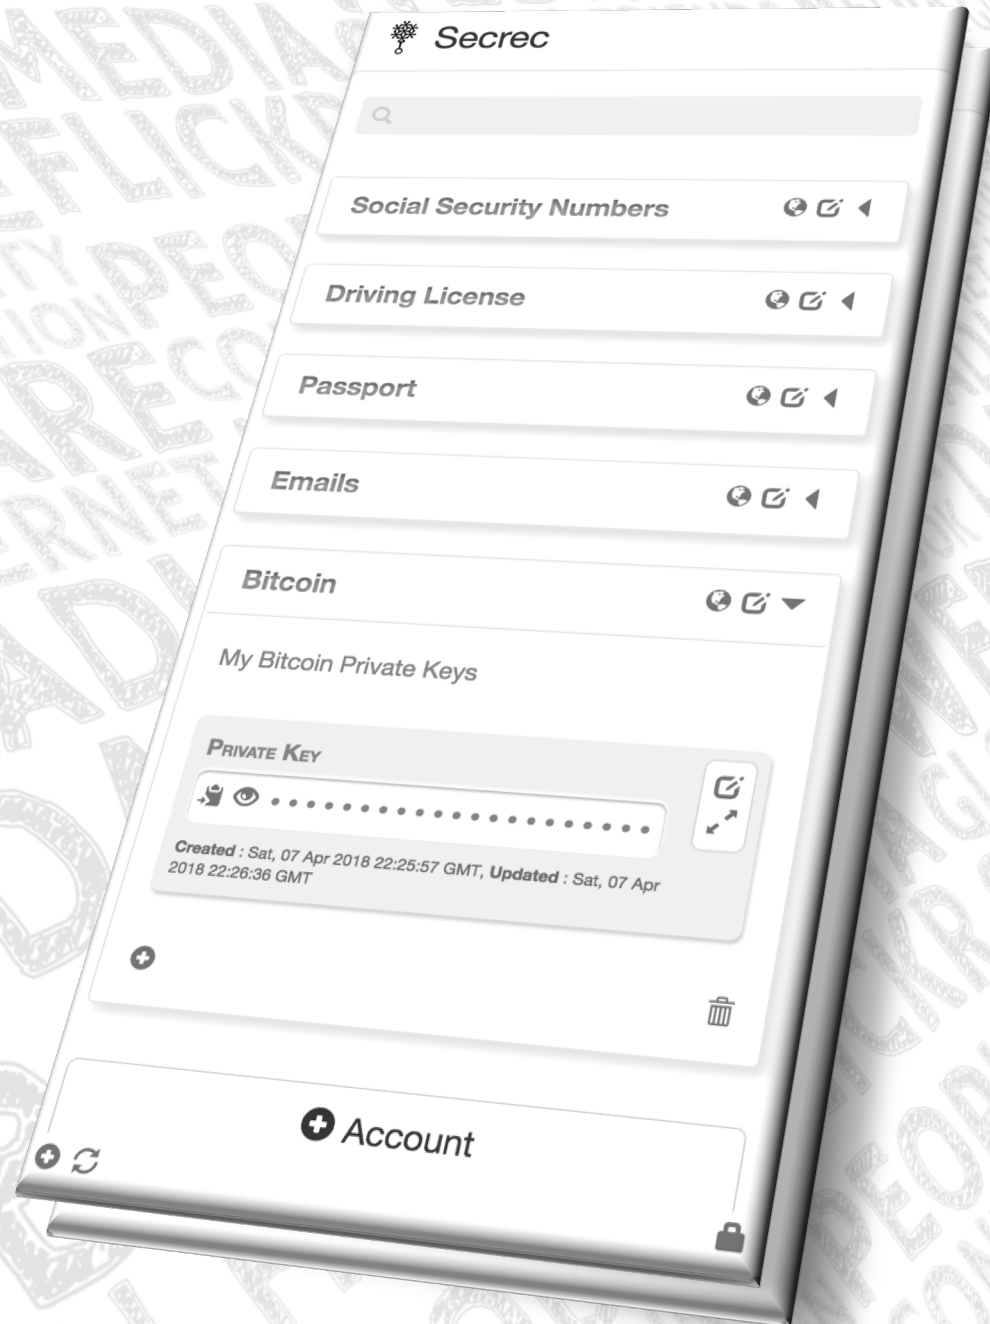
Secrec

Social Security Numbers

Driving License

Passport

Emails

Bitcoin

My Bitcoin Private Keys

PRIVATE KEY

••••••••••••••••••••••

Created : Sat, 07 Apr 2018 22:25:57 GMT, Updated : Sat, 07 Apr 2018 22:26:36 GMT

Account